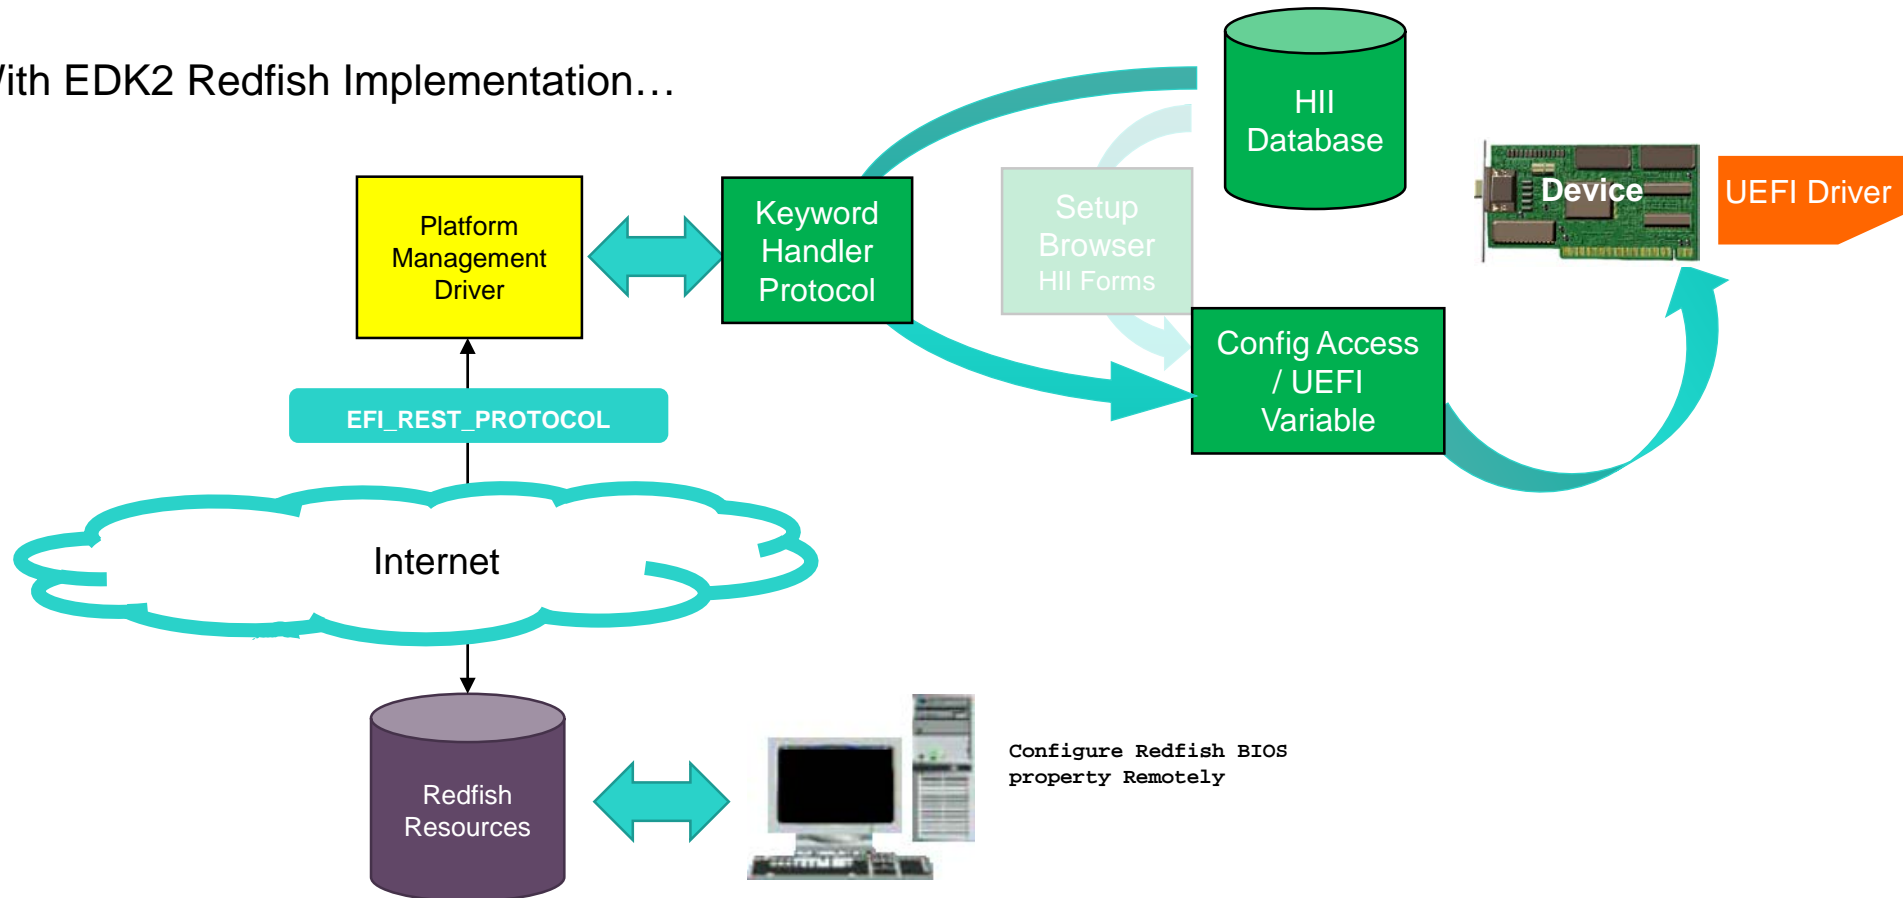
/ith EDK2 Redfish Implementation…

HII Database

Platform Management Driver

Keyword Handler Protocol

Setup Browser
HII Forms

Device

UEFI Driver

Config Access / UEFI Variable

EFI_REST_PROTOCOL

Internet

Redfish Resources

Configure Redfish BIOS property Remotely